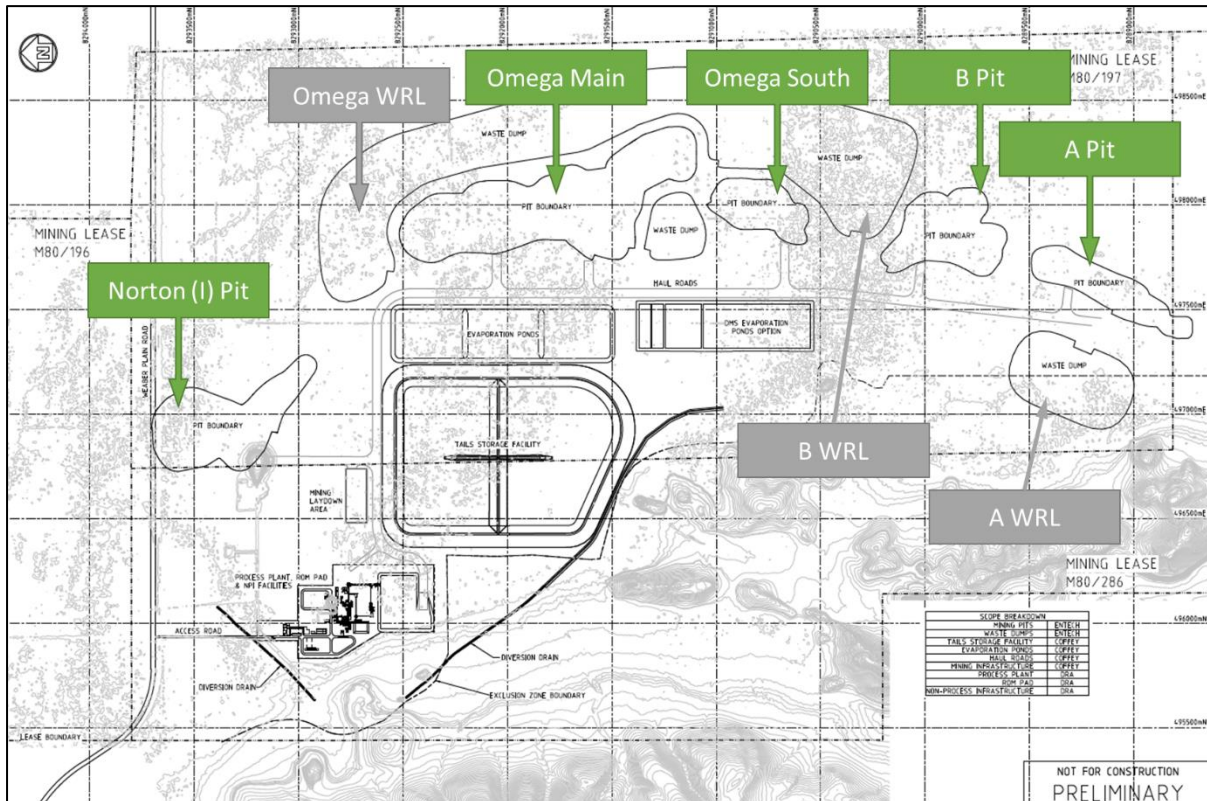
Omega WRL

Omega Main

Omega South

B Pit

A Pit

MINING LEASE
M80/197

4498500mN

4498000mN

4497500mN

4497000mN

4496500mN

4496000mN

4495500mN

MINING LEASE
M80/196

Norton (I) Pit

WASTE DUMP

PIT BOUNDARY

WASTE DUMP

PIT BOUNDARY

WASTE DUMP

PIT BOUNDARY

PIT BOUNDARY

HAUL ROADS

EVAPORATION PONDS

DMS EVAPORATION PONDS OPTION

WASTE DUMP

WEAVER PLAIN ROAD

PIT BOUNDARY

TAILS STORAGE FACILITY

B WRL

A WRL

MINING LAYDOWN AREA

MINING LEASE
M80/286

PROCESS PLANT, ROM PAD & NPI FACILITIES

ACCESS ROAD

DIVERSION DRAIN

DIVERSION DRAIN

EXCLUSION ZONE BOUNDARY

LEASE BOUNDARY

| SCOPE BREAKDOWN | |
|---|---|
| MINING PITS | ENTECH |
| WASTE DUMPS | ENTECH |
| TAILS STORAGE FACILITY | COFFEY |
| EVAPORATION PONDS | COFFEY |
| HAUL ROADS | COFFEY |
| MINING INFRASTRUCTURE | COFFEY |
| PROCESS PLANT | DRA |
| ROM PAD | DRA |
| NON-PROCESS INFRASTRUCTURE | DRA |

NOT FOR CONSTRUCTION
PRELIMINARY